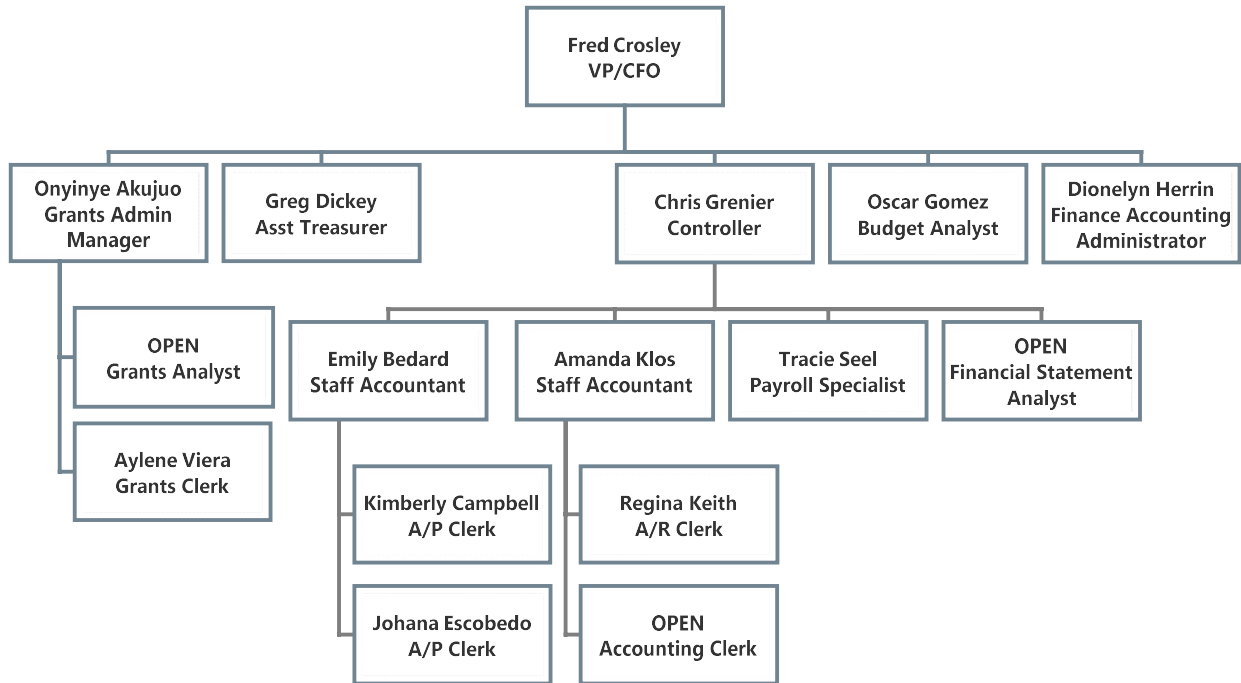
Fred Crosley
VP/CFO

Onyinye Akujuo
Grants Admin
Manager

Greg Dickey
Asst Treasurer

Chris Grenier
Controller

Oscar Gomez
Budget Analyst

Dionelyn Herrin
Finance Accounting
Administrator

OPEN
Grants Analyst

Aylene Viera
Grants Clerk

Emily Bedard
Staff Accountant

Amanda Klos
Staff Accountant

Tracie Seel
Payroll Specialist

OPEN
Financial Statement
Analyst

Kimberly Campbell
A/P Clerk

Johana Escobedo
A/P Clerk

Regina Keith
A/R Clerk

OPEN
Accounting Clerk